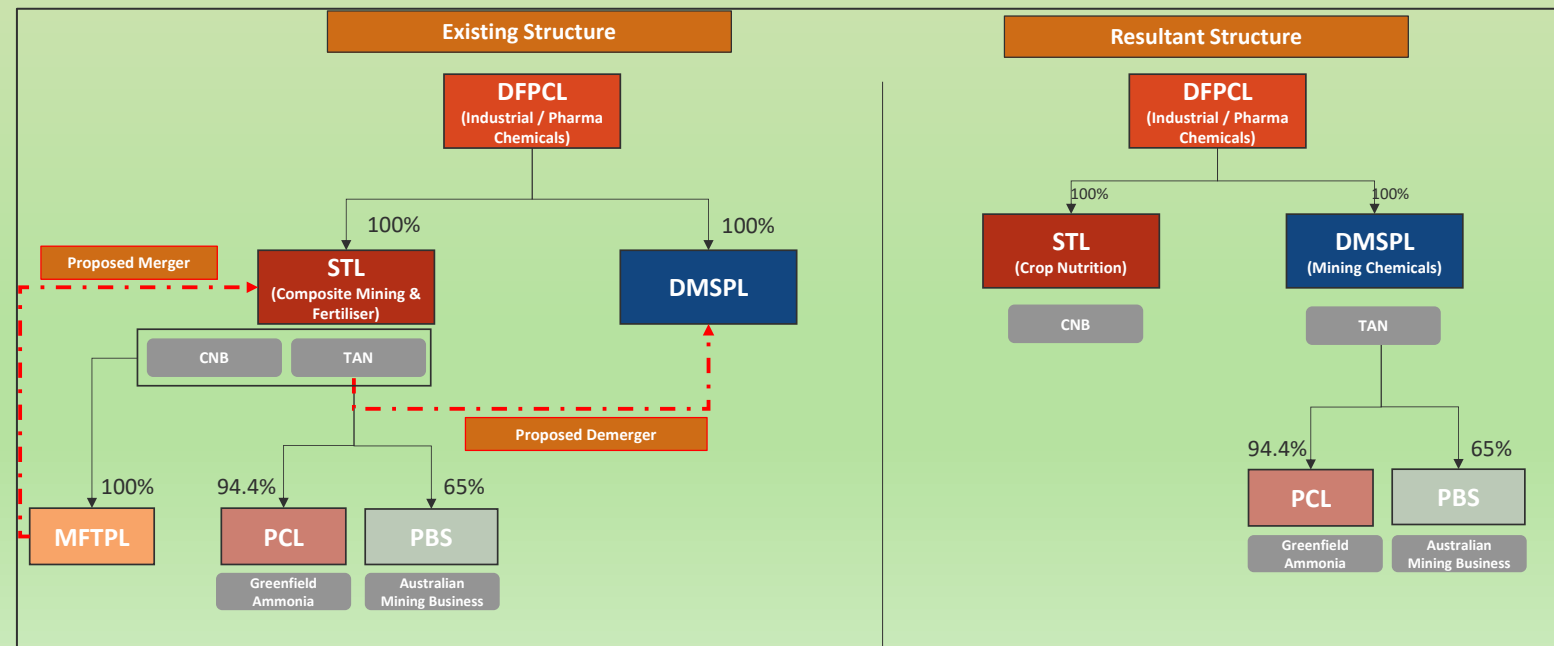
Existing Structure

DFPCL
(Industrial / Pharma Chemicals)

100%

100%

Proposed Merger

STL
(Composite Mining & Fertiliser)

DMSPL

CNB

TAN

Proposed Demerger

100%

94.4%

65%

MFTPL

PCL

PBS

Greenfield Ammonia

Australian Mining Business

Resultant Structure

DFPCL
(Industrial / Pharma Chemicals)

100%

100%

STL
(Crop Nutrition)

DMSPL
(Mining Chemicals)

CNB

TAN

94.4%

65%

PCL

PBS

Greenfield Ammonia

Australian Mining Business